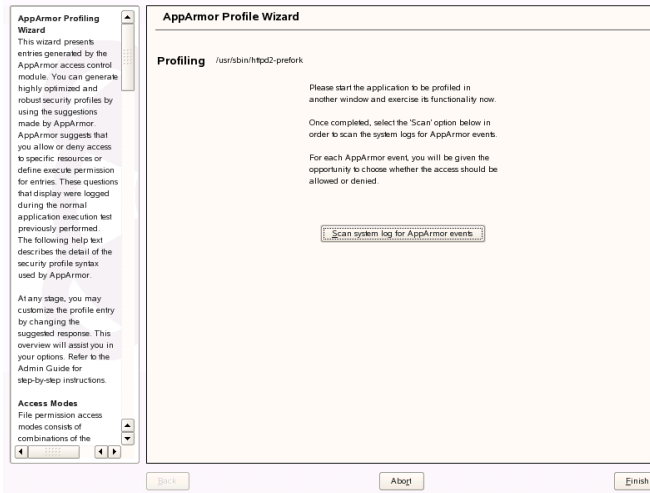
AppArmor Profiling Wizard
This wizard presents entries generated by the AppArmor access control module. You can generate highly optimized and robust security profiles by using the suggestions made by AppArmor. AppArmor suggests that you allow or deny access to specific resources or define execute permission for entries. These questions that display were logged during the normal application execution test previously performed. The following help text describes the detail of the security profile syntax used by AppArmor.

At any stage, you may customize the profile entry by changing the suggested response. This overview will assist you in your options. Refer to the Admin Guide for step-by-step instructions.

Access Modes
File permission access modes consists of combinations of the

AppArmor Profile Wizard

Profiling /usr/sbin/httpd2-prefork

Please start the application to be profiled in another window and exercise its functionality now.

Once completed, select the 'Scan' option below in order to scan the system logs for AppArmor events.

For each AppArmor event, you will be given the opportunity to choose whether the access should be allowed or denied.

Scan system log for AppArmor events

Back

Abort

Finish